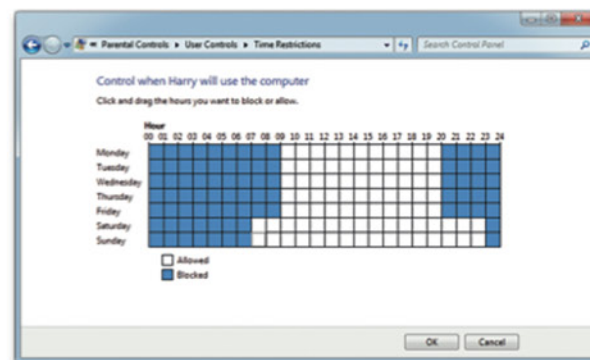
Parental Controls ▸ User Controls ▸ Time Restrictions
Search Control Panel

Control when Harry will use the computer

Click and drag the hours you want to block or allow.

Hour
00 01 02 03 04 05 06 07 08 09 10 11 12 13 14 15 16 17 18 19 20 21 22 23 24

Monday
Tuesday
Wednesday
Thursday
Friday
Saturday
Sunday

Allowed
Blocked

OK
Cancel